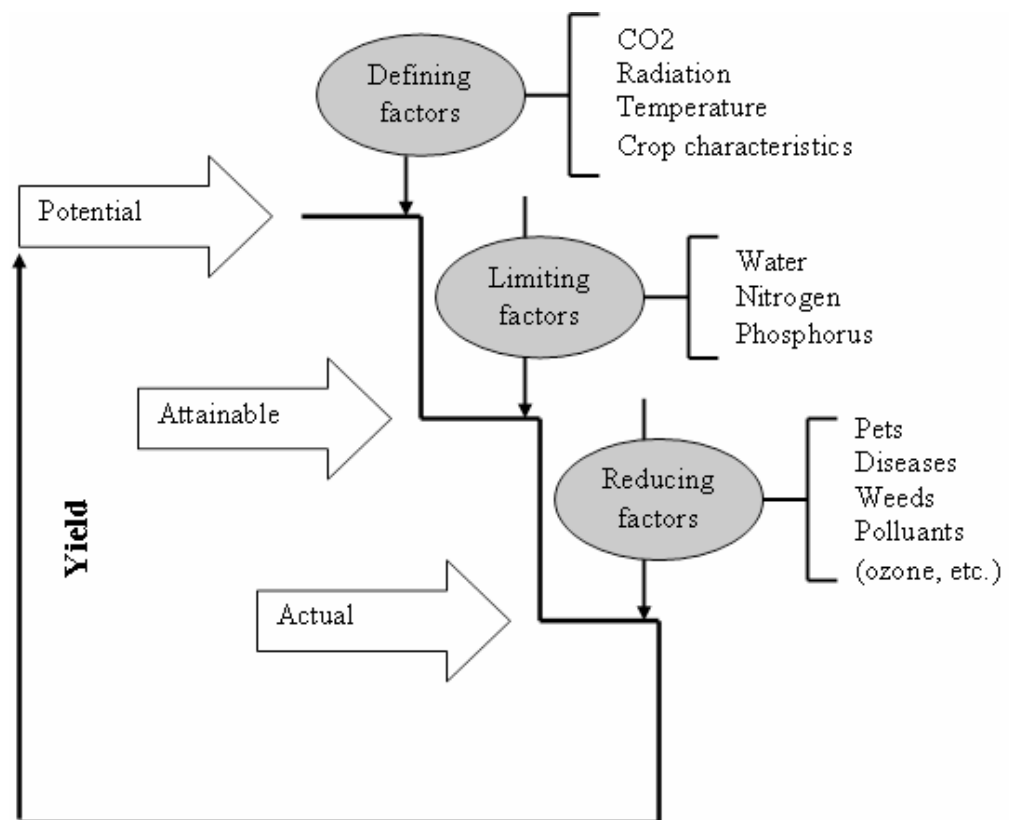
Defining factors

CO2
Radiation
Temperature
Crop characteristics

Potential

Limiting factors

Water
Nitrogen
Phosphorus

Attainable

Reducing factors

Pets
Diseases
Weeds
Pollutants
(ozone, etc.)

Yield

Actual